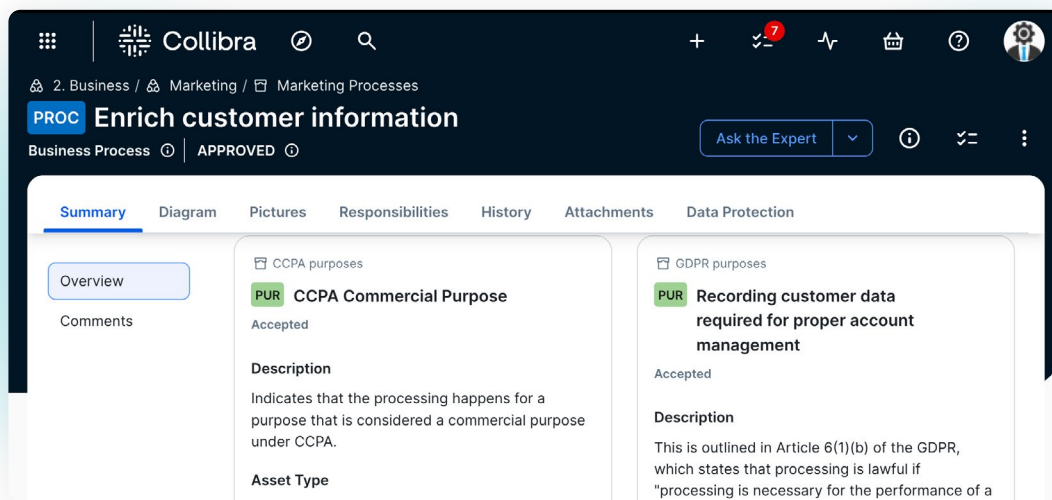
Collibra

7

2. Business / Marketing / Marketing Processes

PROC Enrich customer information

Business Process APPROVED

Ask the Expert

Summary Diagram Pictures Responsibilities History Attachments Data Protection

Overview

Comments

CCPA purposes

PUR CCPA Commercial Purpose

Accepted

Description

Indicates that the processing happens for a purpose that is considered a commercial purpose under CCPA.

Asset Type

GDPR purposes

PUR Recording customer data required for proper account management

Accepted

Description

This is outlined in Article 6(1)(b) of the GDPR, which states that processing is lawful if "processing is necessary for the performance of a